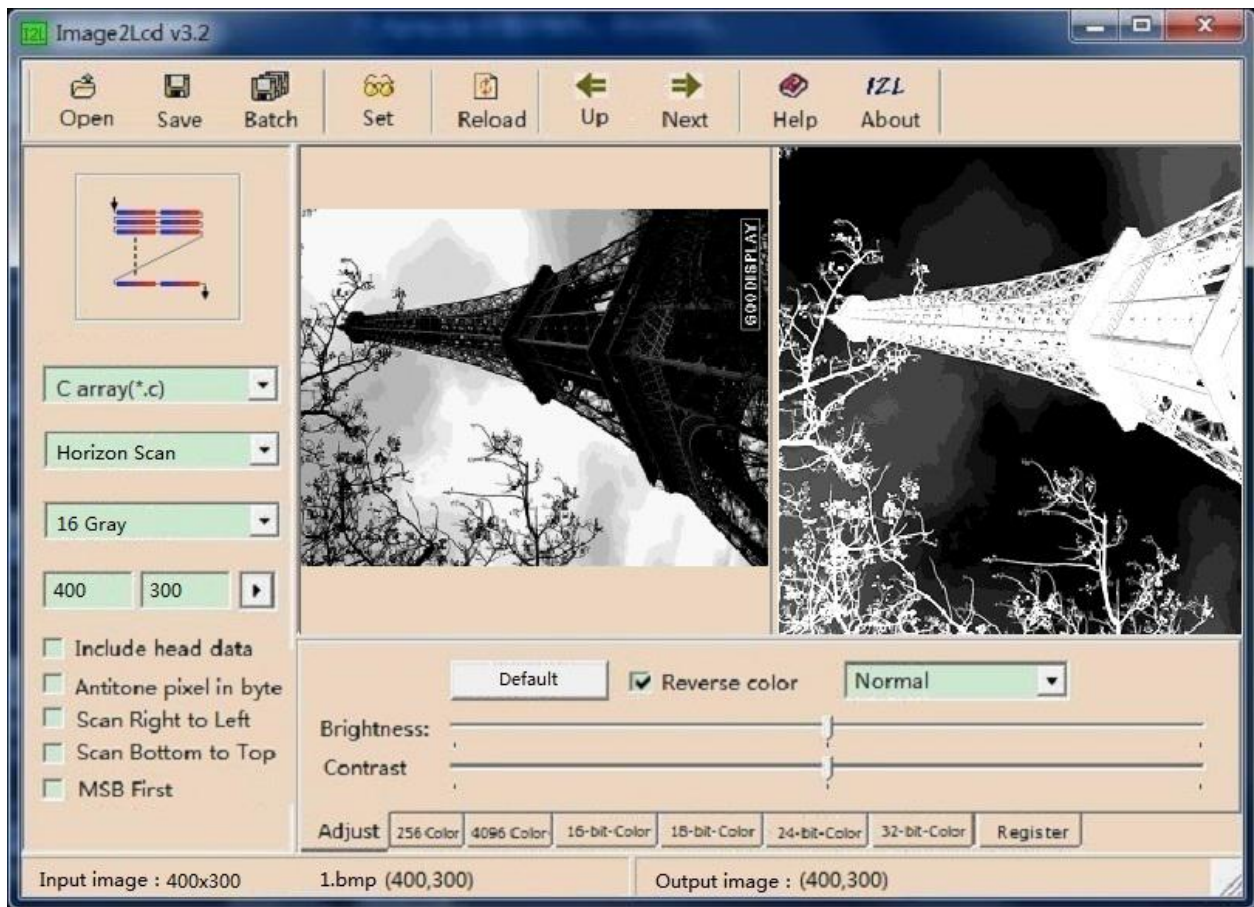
I2L Image2Lcd v3.2

Open Save Batch Set Reload Up Next Help About

GOODISPLAY

C array(*.c)

Horizon Scan

16 Gray

400 300

Include head data

Antitone pixel in byte

Scan Right to Left

Scan Bottom to Top

MSB First

Default

Reverse color

Normal

Brightness:

Contrast

Adjust 256 Color 4096 Color 16-bit-Color 18-bit-Color 24-bit-Color 32-bit-Color Register

Input image : 400x300 1.bmp (400,300) Output image : (400,300)